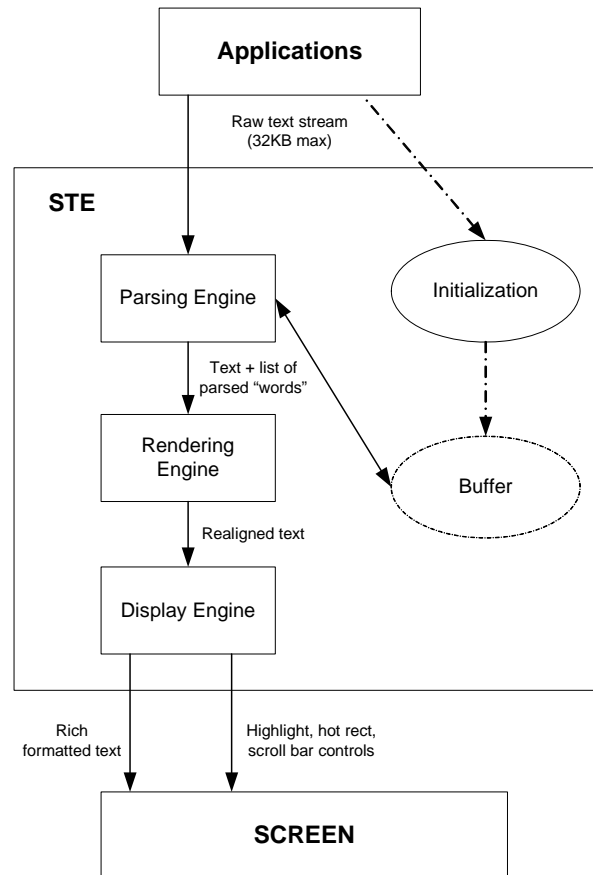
Applications

Raw text stream (32KB max)

STE

Parsing Engine

Initialization

Text + list of parsed "words"

Rendering Engine

Buffer

Realigned text

Display Engine

Rich formatted text

Highlight, hot rect, scroll bar controls

SCREEN